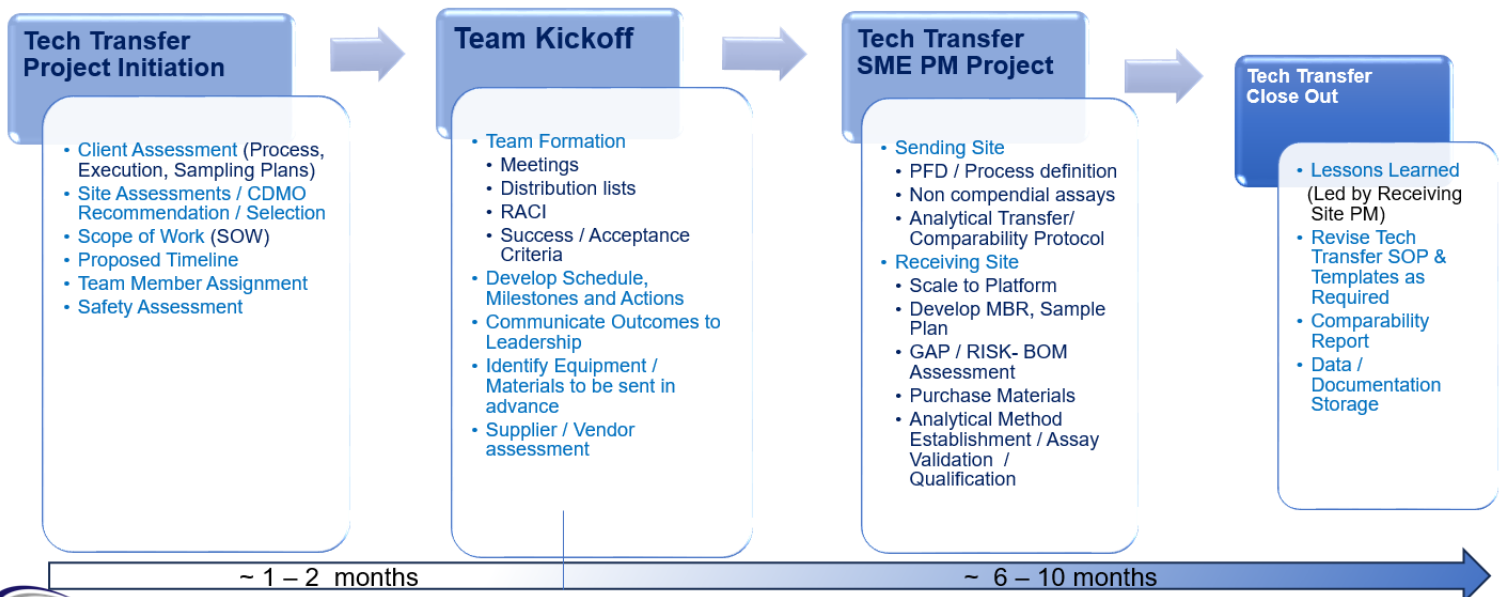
Tech Transfer Project Initiation

- Client Assessment (Process, Execution, Sampling Plans)
- Site Assessments / CDMO Recommendation / Selection
- Scope of Work (SOW)
- Proposed Timeline
- Team Member Assignment
- Safety Assessment

Team Kickoff

- Team Formation
  - Meetings
  - Distribution lists
  - RACI
  - Success / Acceptance Criteria
- Develop Schedule, Milestones and Actions
- Communicate Outcomes to Leadership
- Identify Equipment / Materials to be sent in advance
- Supplier / Vendor assessment

Tech Transfer SME PM Project

- Sending Site
  - PFD / Process definition
  - Non compendial assays
  - Analytical Transfer/ Comparability Protocol
- Receiving Site
  - Scale to Platform
  - Develop MBR, Sample Plan
  - GAP / RISK- BOM Assessment
  - Purchase Materials
  - Analytical Method Establishment / Assay Validation / Qualification

Tech Transfer Close Out

- Lessons Learned (Led by Receiving Site PM)
- Revise Tech Transfer SOP & Templates as Required
- Comparability Report
- Data / Documentation Storage

~ 1 – 2 months

~ 6 – 10 months